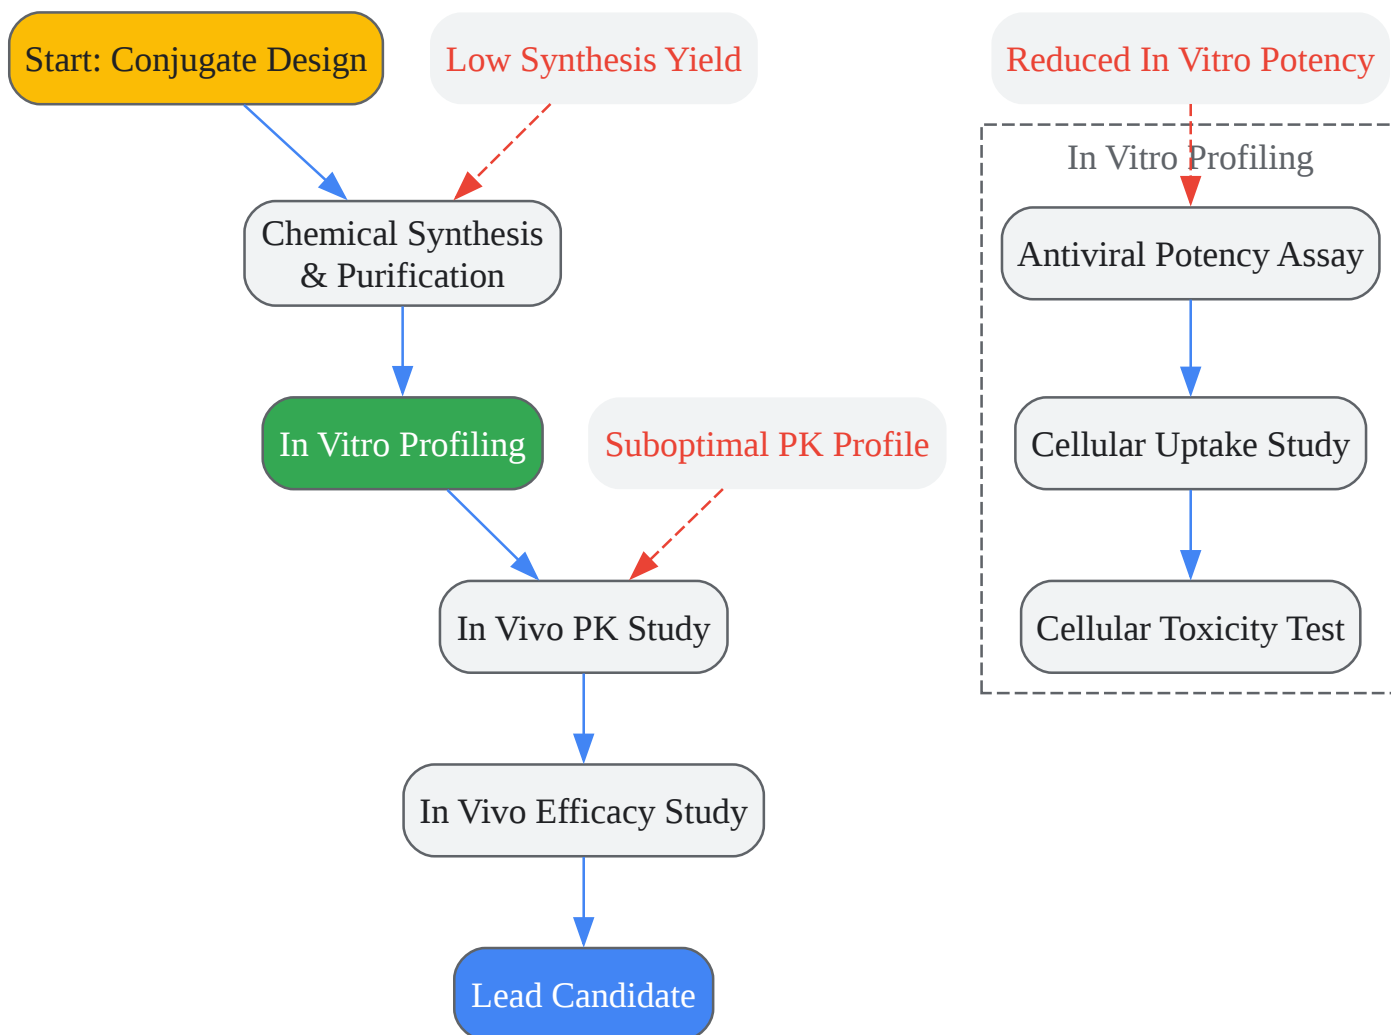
Start: Conjugate Design

Low Synthesis Yield

Chemical Synthesis & Purification

In Vitro Profiling

Suboptimal PK Profile

In Vivo PK Study

In Vivo Efficacy Study

Lead Candidate

Reduced In Vitro Potency

In Vitro Profiling

Antiviral Potency Assay

Cellular Uptake Study

Cellular Toxicity Test